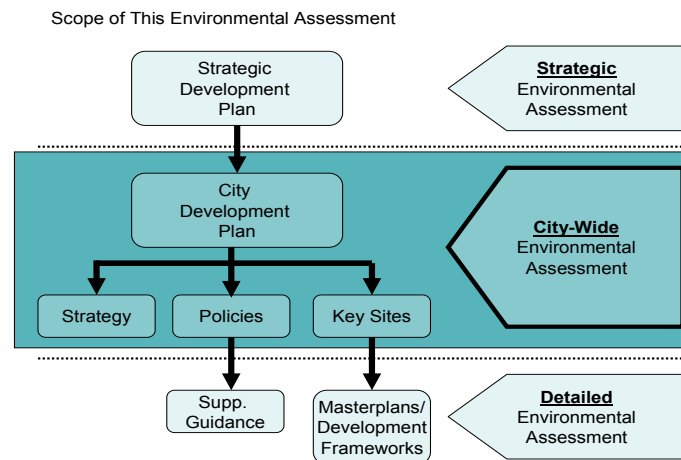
Scope of This Environmental Assessment

Strategic Development Plan

Strategic Environmental Assessment

City Development Plan

City-Wide Environmental Assessment

Strategy

Policies

Key Sites

Supp. Guidance

Masterplans/ Development Frameworks

Detailed Environmental Assessment